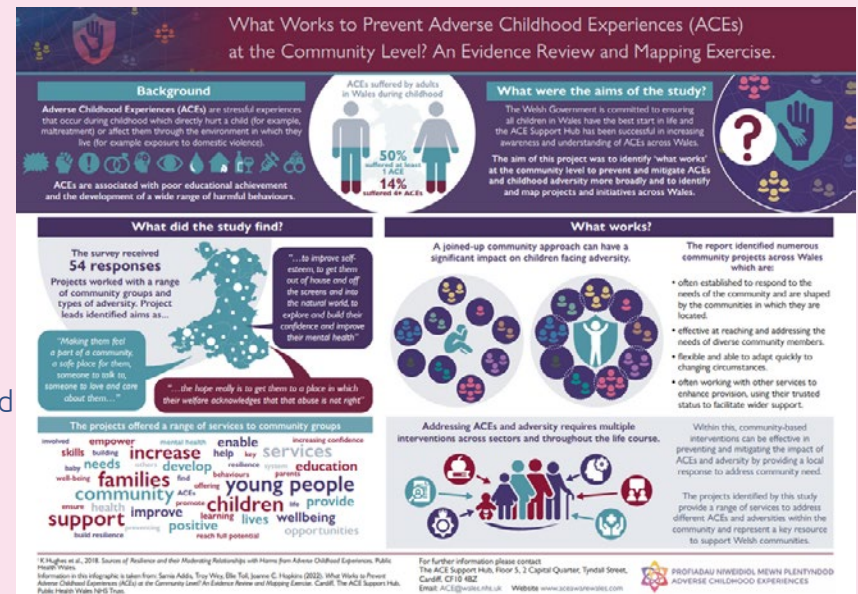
What Works to Prevent Adverse Childhood Experiences (ACEs) at the Community Level? An Evidence Review and Mapping Exercise.

Background

Adverse Childhood Experiences (ACEs) are stressful experiences that occur during childhood which directly hurt a child (for example, maltreatment) or affect them through the environment in which they live (for example exposure to domestic violence).

ACEs are associated with poor educational achievement and the development of a wide range of harmful behaviours.

ACEs suffered by adults in Wales during childhood

50% suffered at least 1 ACE

14% suffered 4+ ACEs

What were the aims of the study?

The Welsh Government is committed to ensuring all children in Wales have the best start in life and the ACE Support Hub has been successful in increasing awareness and understanding of ACEs across Wales.

The aim of this project was to identify 'what works' at the community level to prevent and mitigate ACEs and childhood adversity more broadly and to identify and map projects and initiatives across Wales.

What did the study find?

The survey received 54 responses

Projects worked with a range of community groups and types of adversity. Project leads identified aims as...

"...to improve self-esteem, to get them out of house and off the screens and into the natural world, to explore and build their confidence and improve their mental health"

"Making them feel a part of a community, a safe place for them, someone to talk to, someone to love and care about them..."

"...the hope really is to get them to a place in which their welfare acknowledges that that abuse is not right"

The projects offered a range of services to community groups

involved empower mental health enable increasing confidence skills building increase help key services baby needs others develop resilience system education parents well-being families find offering behaviours young people community ACEs promote children life provide ensure health improve learning support positive lives wellbeing preventing build resilience reach full potential opportunities

What works?

A joined-up community approach can have a significant impact on children facing adversity.

The report identified numerous community projects across Wales which are:

• often established to respond to the needs of the community and are shaped by the communities in which they are located.

• effective at reaching and addressing the needs of diverse community members.

• flexible and able to adapt quickly to changing circumstances.

• often working with other services to enhance provision, using their trusted status to facilitate wider support.

Addressing ACEs and adversity requires multiple interventions across sectors and throughout the life course.

Within this, community-based interventions can be effective in preventing and mitigating the impact of ACEs and adversity by providing a local response to address community need.

The projects identified by this study provide a range of services to address different ACEs and adversities within the community and represent a key resource to support Welsh communities.

¹ K.Hughes et al., 2018. Sources of Resilience and their Moderating Relationships with Harms from Adverse Childhood Experiences. Public Health Wales.

Information in this infographic is taken from: Sarnia Addis, Troy Wey, Ellie Toll, Joanne C. Hopkins (2022). What Works to Prevent Adverse Childhood Experiences (ACEs) at the Community Level? An Evidence Review and Mapping Exercise. Cardiff. The ACE Support Hub, Public Health Wales NHS Trust.

For further information please contact
The ACE Support Hub, Floor 5, 2 Capital Quarter, Tyndall Street, Cardiff, CF10 4BZ
Email: ACE@wales.nhs.uk Website: www.acesupporthub.wales

PROFIADAU NIWEIDIOL MEWN PLENTYNDOD
ADVERSE CHILDHOOD EXPERIENCES

d